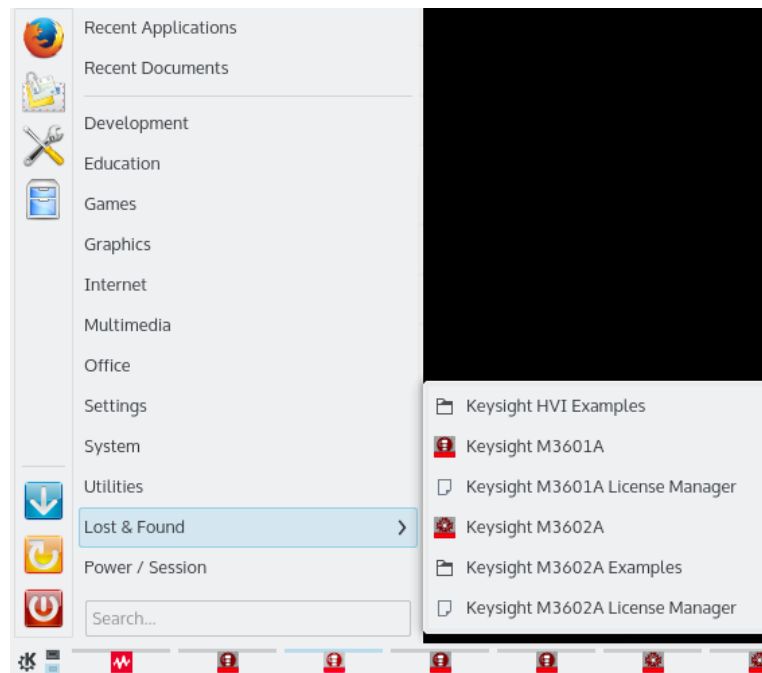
Recent Applications
Recent Documents
Development
Education
Games
Graphics
Internet
Multimedia
Office
Settings
System
Utilities
Lost & Found
Power / Session
Search...

Keysight HVI Examples
Keysight M3601A
Keysight M3601A License Manager
Keysight M3602A
Keysight M3602A Examples
Keysight M3602A License Manager